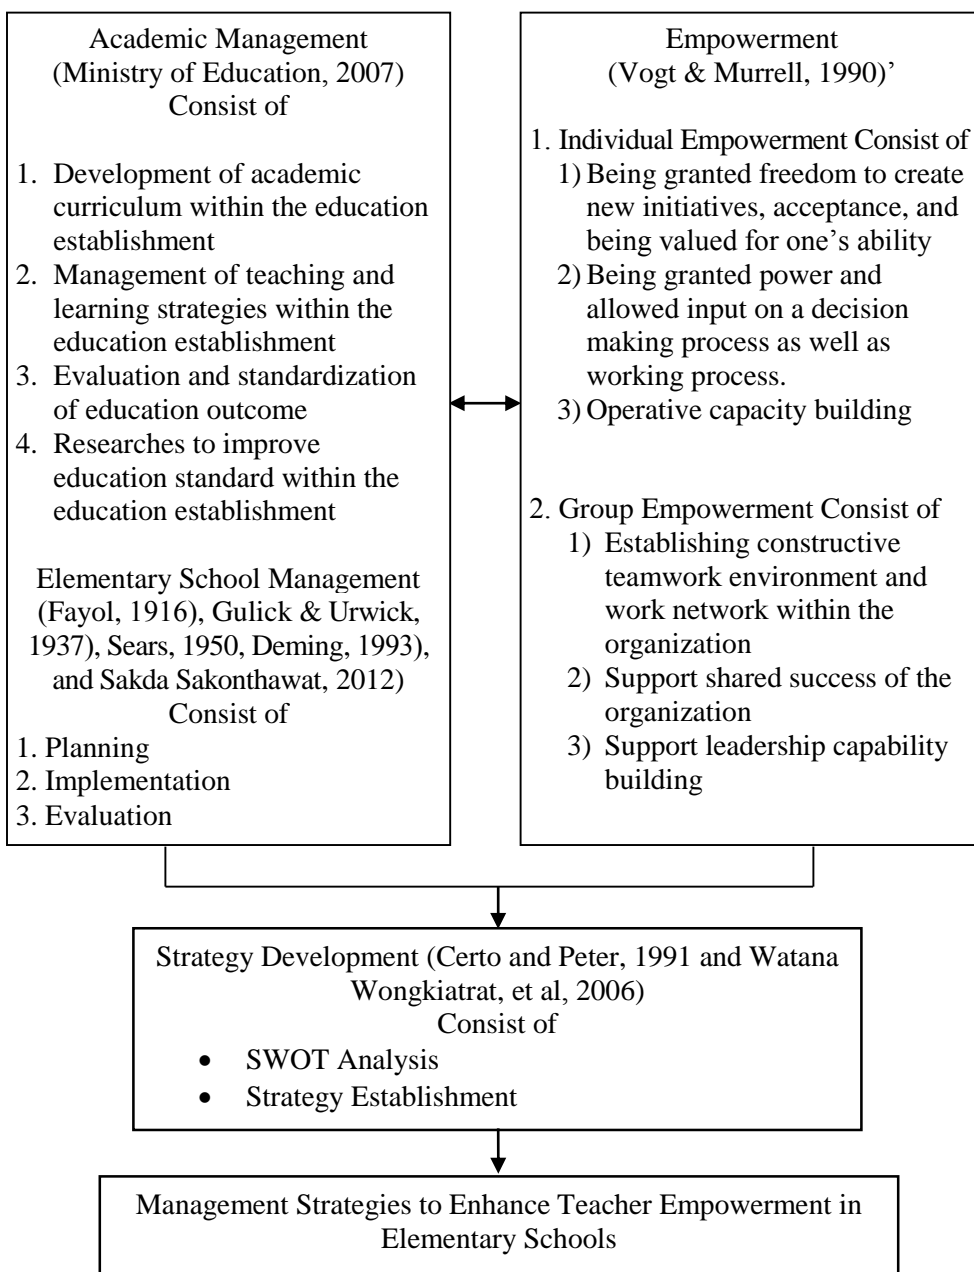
Academic Management
(Ministry of Education, 2007)
Consist of

1. Development of academic curriculum within the education establishment
2. Management of teaching and learning strategies within the education establishment
3. Evaluation and standardization of education outcome
4. Researches to improve education standard within the education establishment

Elementary School Management (Fayol, 1916), Gulick & Urwick, 1937), Sears, 1950, Deming, 1993), and Sakda Sakonthawat, 2012)
Consist of
1. Planning
2. Implementation
3. Evaluation

Empowerment
(Vogt & Murrell, 1990)'

1. Individual Empowerment Consist of
1) Being granted freedom to create new initiatives, acceptance, and being valued for one's ability
2) Being granted power and allowed input on a decision making process as well as working process.
3) Operative capacity building

2. Group Empowerment Consist of
1) Establishing constructive teamwork environment and work network within the organization
2) Support shared success of the organization
3) Support leadership capability building

Strategy Development (Certo and Peter, 1991 and Watana Wongkiatrat, et al, 2006)
Consist of
• SWOT Analysis
• Strategy Establishment

Management Strategies to Enhance Teacher Empowerment in Elementary Schools